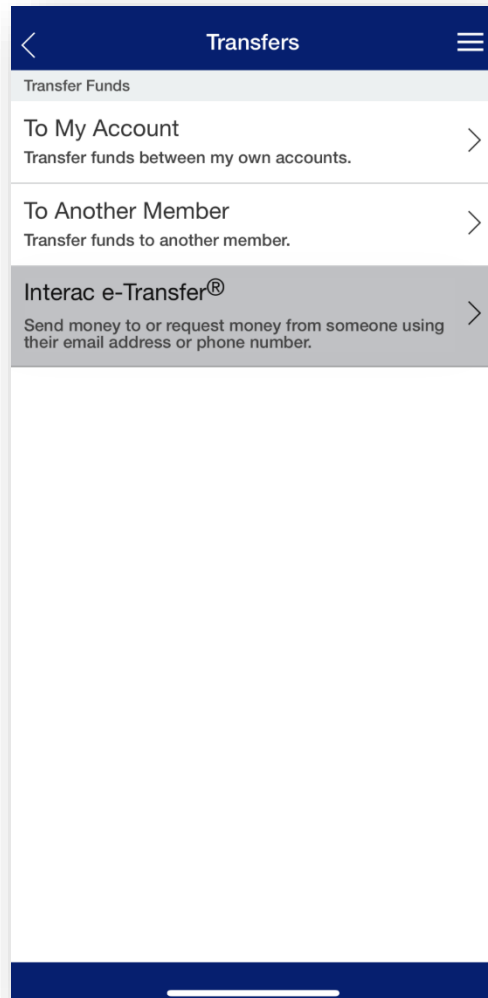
Transfers

Transfer Funds

To My Account
Transfer funds between my own accounts.

To Another Member
Transfer funds to another member.

Interac e-Transfer®
Send money to or request money from someone using their email address or phone number.